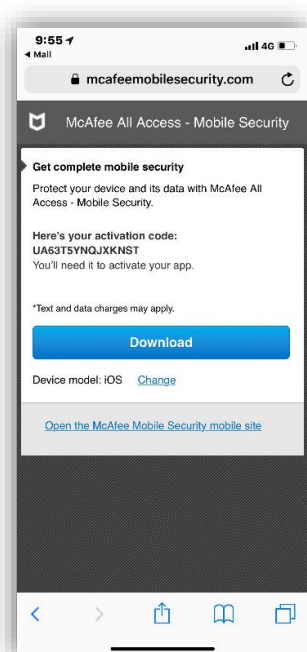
9:55
◂ Mail
4G

mcafeemobilesecurity.com

McAfee All Access - Mobile Security

Get complete mobile security

Protect your device and its data with McAfee All Access - Mobile Security.

Here's your activation code:
UA63T5YNQJXKNST
You'll need it to activate your app.

*Text and data charges may apply.

Download

Device model: iOS Change

Open the McAfee Mobile Security mobile site